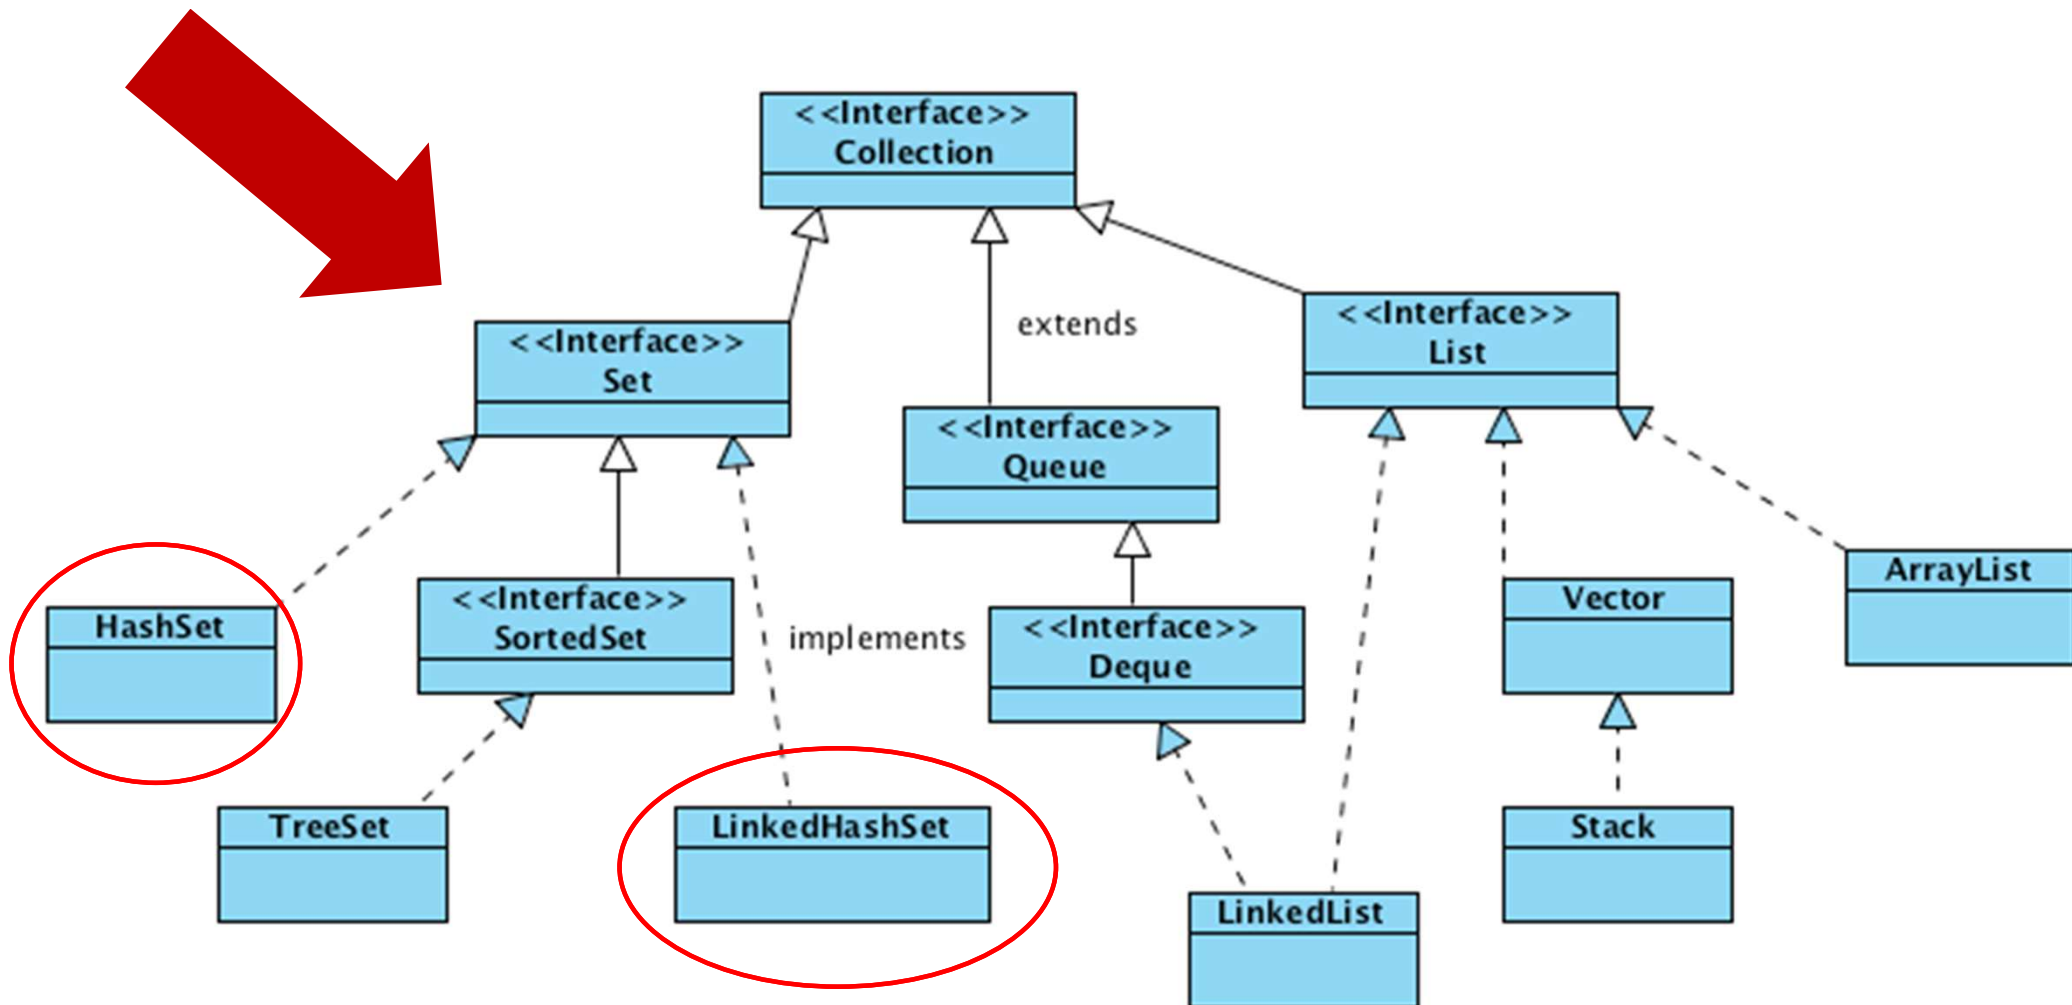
<<Interface>>
Collection

<<Interface>>
Set

extends

<<Interface>>
List

<<Interface>>
Queue

HashSet

<<Interface>>
SortedSet

implements

<<Interface>>
Deque

Vector

ArrayList

TreeSet

LinkedHashSet

LinkedList

Stack